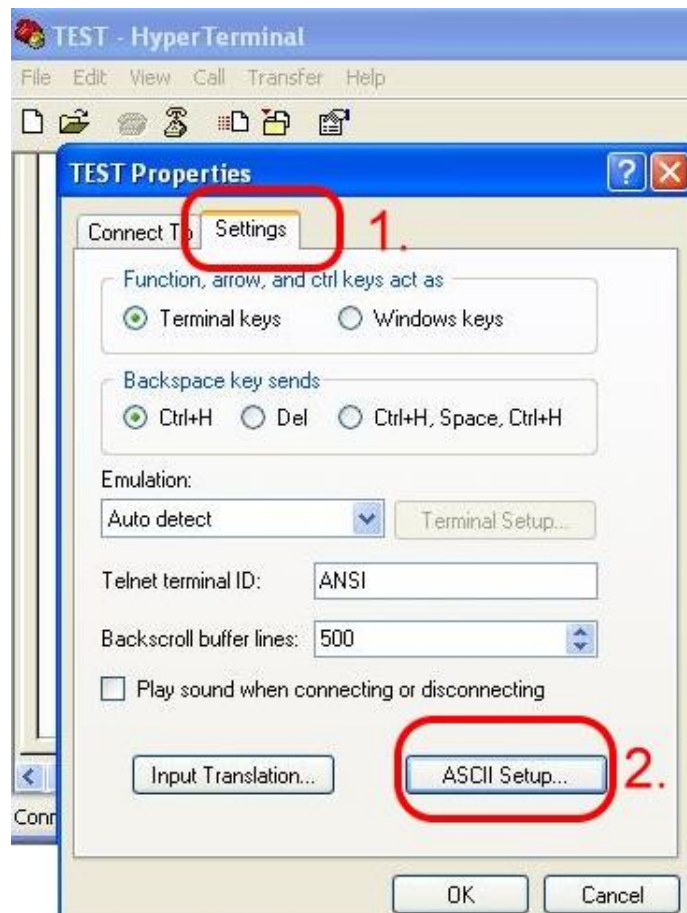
TEST - HyperTerminal
File Edit View Call Transfer Help

TEST Properties

Connect To Settings 1.

Function, arrow, and ctrl keys act as
Terminal keys Windows keys

Backspace key sends
Ctrl+H Del Ctrl+H, Space, Ctrl+H

Emulation:
Auto detect Terminal Setup...

Telnet terminal ID: ANSI

Backscroll buffer lines: 500

Play sound when connecting or disconnecting

Input Translation... ASCII Setup... 2.

Conn

OK Cancel